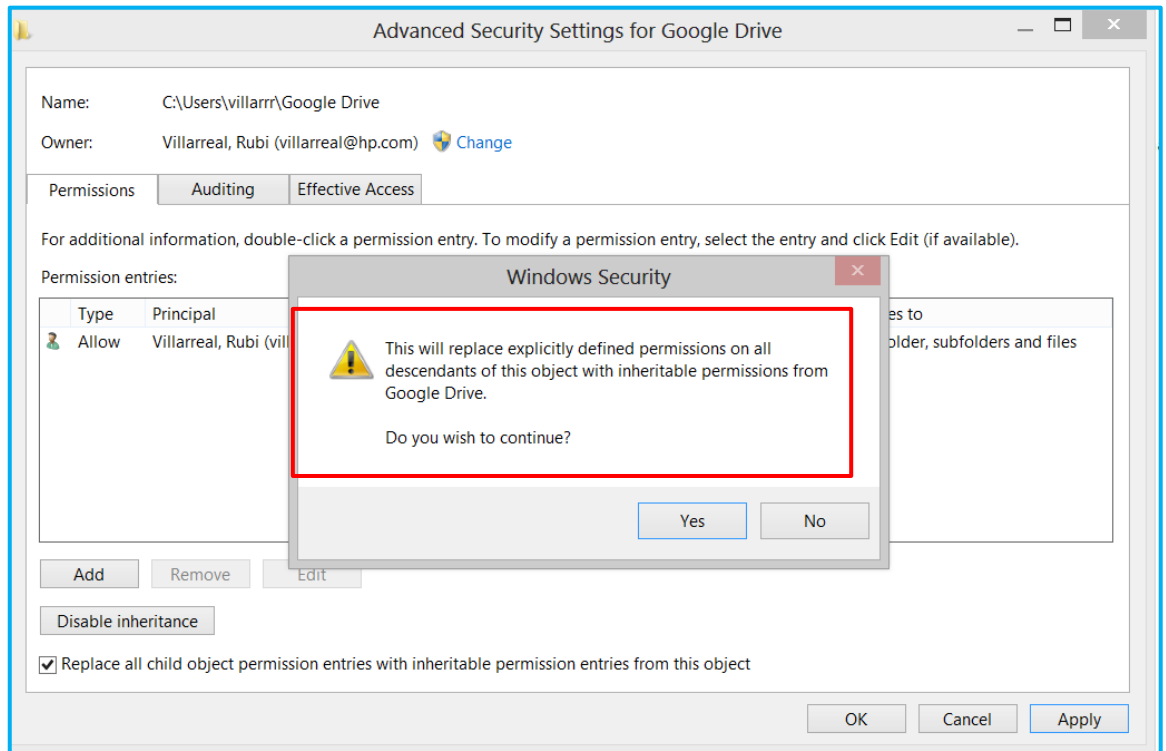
Advanced Security Settings for Google Drive

Name: C:\Users\villarrr\Google Drive

Owner: Villarreal, Rubi (villarreal@hp.com) Change

Permissions | Auditing | Effective Access

For additional information, double-click a permission entry. To modify a permission entry, select the entry and click Edit (if available).

Permission entries:

| Type | Principal | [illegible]es to |
|---|---|---|
| Allow | Villarreal, Rubi (vill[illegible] | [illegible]older, subfolders and files |

Windows Security

This will replace explicitly defined permissions on all descendants of this object with inheritable permissions from Google Drive.

Do you wish to continue?

Yes No

Add Remove Edit

Disable inheritance

Replace all child object permission entries with inheritable permission entries from this object

OK Cancel Apply